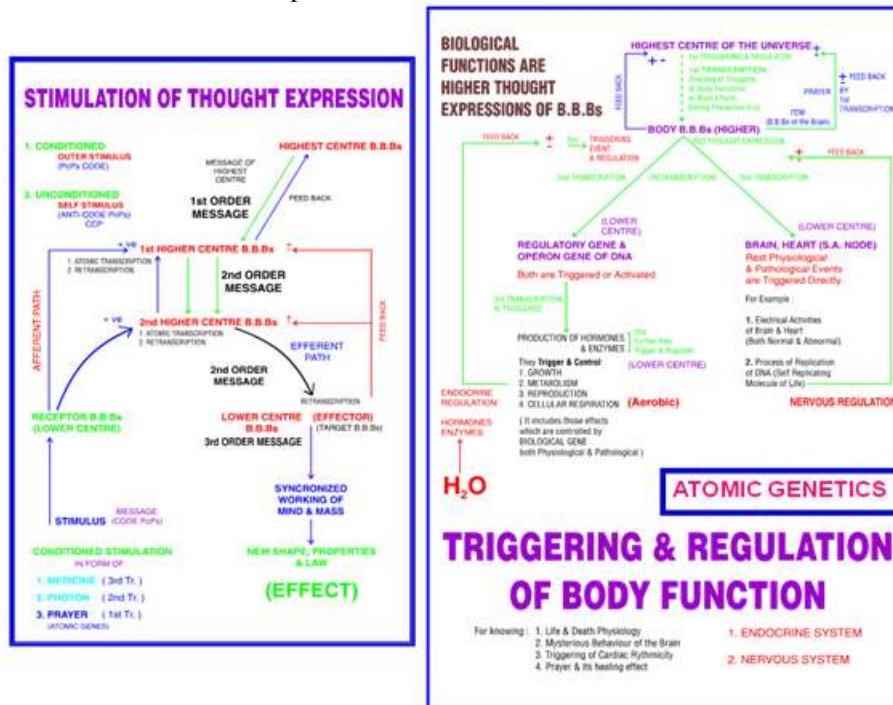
STIMULATION OF THOUGHT EXPRESSION

1. CONDITIONED
OUTER STIMULUS
(PcPs CODE)

2. UNCONDITIONED
SELF STIMULUS
(ANTI-CODE PcPs)
CCP

HIGHEST CENTRE B.B.Bs

MESSAGE OF HIGHEST CENTRE

1st ORDER MESSAGE

FEED BACK

+ve
1st HIGHER CENTRE B.B.Bs
1. ATOMIC TRANSCRIPTION
2. RETRANSCRIPTION

2nd ORDER MESSAGE

+ve
2nd HIGHER CENTRE B.B.Bs
1. ATOMIC TRANSCRIPTION
2. RETRANSCRIPTION

AFFERENT PATH

EFFERENT PATH

FEED BACK

2nd ORDER MESSAGE

RETRANSCRIPTION

RECEPTOR B.B.Bs
(LOWER CENTRE)

LOWER CENTRE (EFFECTOR)
B.B.Bs
(TARGET B.B.Bs)
3rd ORDER MESSAGE

STIMULUS MESSAGE (CODE PcPs)

SYNCRONIZED WORKING OF MIND & MASS

CONDITIONED STIMULATION
IN FORM OF
1. MEDICINE (3rd Tr.)
2. PHOTON (2nd Tr.)
3. PRAYER (1st Tr.)
(ATOMIC GENES)

NEW SHAPE, PROPERTIES & LAW

(EFFECT)

BIOLOGICAL FUNCTIONS ARE HIGHER THOUGHT EXPRESSIONS OF B.B.Bs

HIGHEST CENTRE OF THE UNIVERSE
+ -
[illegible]

FEED BACK

PRAYER
+ FEED BACK BY 1st TRANSCRIPTION

TEW (B.B.Bs of the Brain)

FEED BACK
+ - 1st TRIGGERING EVENT & REGULATION
BODY B.B.Bs (HIGHER)
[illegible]

FEED BACK

2nd TRANSCRIPTION
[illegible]
3rd TRANSCRIPTION

(LOWER CENTRE)
REGULATORY GENE & OPERON GENE OF DNA
Both are Triggered or Activated

(LOWER CENTRE)
BRAIN, HEART (S.A. NODE)
Rest Physiological & Pathological Events are Triggered Directly

For Example :
1. Electrical Activities of Brain & Heart (Both Normal & Abnormal)
2. Process of Replication of DNA (Self Replicating Molecule of Life)

3rd TRANSCRIPTION & TRIGGERED

PRODUCTION OF HORMONES & ENZYMES
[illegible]
They Trigger & Control
1. GROWTH
2. METABOLISM
3. REPRODUCTION
4. CELLULAR RESPIRATION (Aerobic)
(LOWER CENTRE)

ENDOCRINE REGULATION

HORMONES ENZYMES

NERVOUS REGULATION

( It includes those effects which are controlled by BIOLOGICAL GENE both Physiological & Pathological )

$H_2O$

ATOMIC GENETICS

TRIGGERING & REGULATION OF BODY FUNCTION

For knowing : 1. Life & Death Physiology
2. Mysterious Behaviour of the Brain
3. Triggering of Cardiac Rythmicity
4. Prayer & its healing effect

1. ENDOCRINE SYSTEM
2. NERVOUS SYSTEM